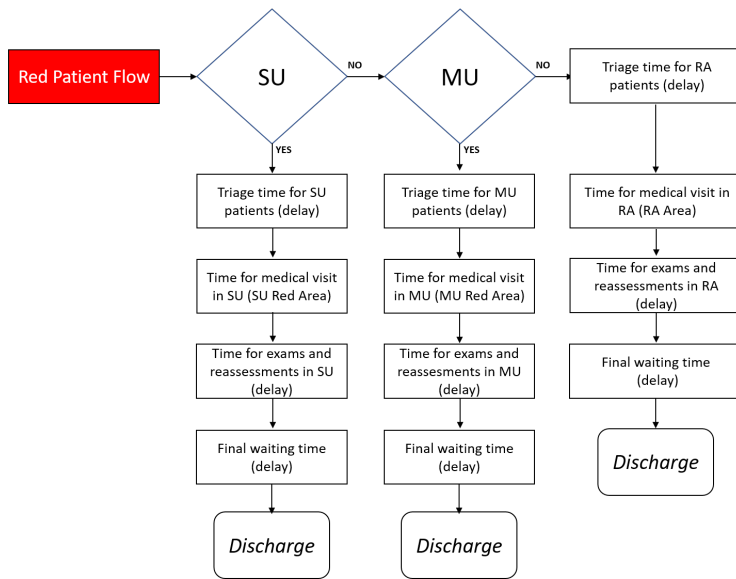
Red Patient Flow

SU

NO

MU

NO

Triage time for RA patients (delay)

YES

YES

Triage time for SU patients (delay)

Time for medical visit in SU (SU Red Area)

Time for exams and reassessments in SU (delay)

Final waiting time (delay)

Discharge

Triage time for MU patients (delay)

Time for medical visit in MU (MU Red Area)

Time for exams and reassesments in MU (delay)

Final waiting time (delay)

Discharge

Time for medical visit in RA (RA Area)

Time for exams and reassessments in RA (delay)

Final waiting time (delay)

Discharge